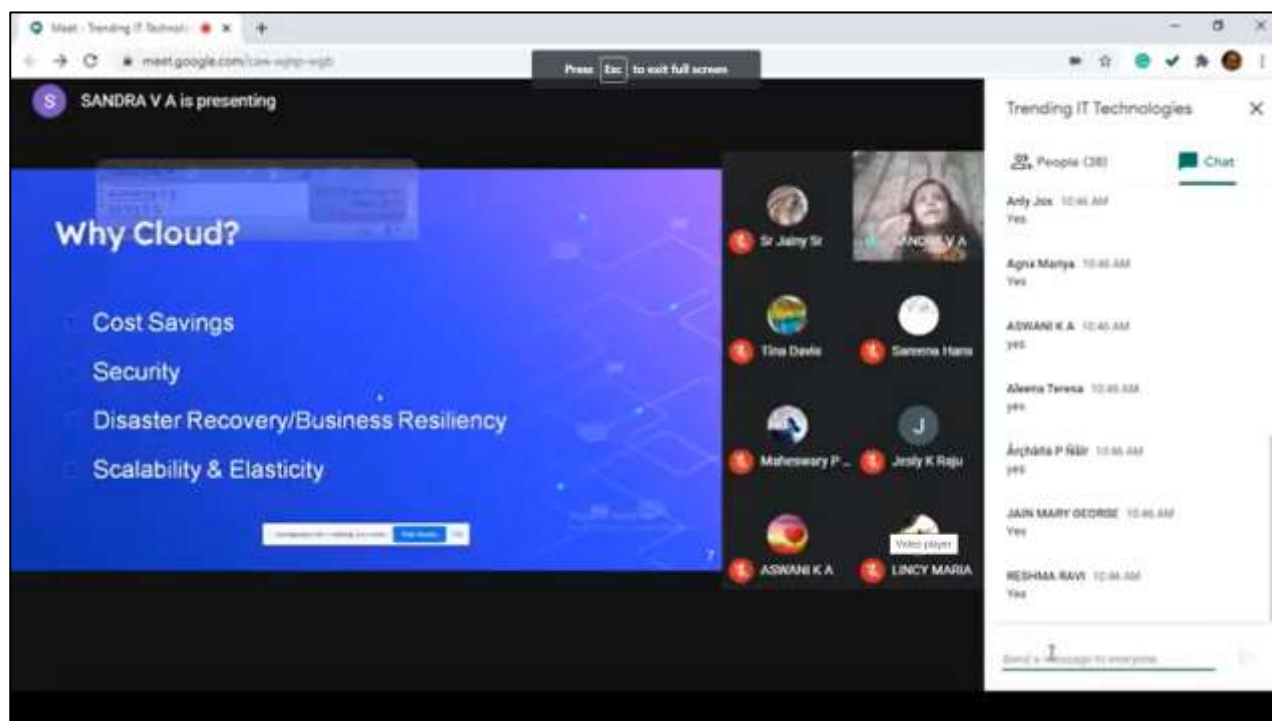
Meet - Trending IT Technol...

meet.google.com/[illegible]

Press Esc to exit full screen

SANDRA V A is presenting

Why Cloud?

Cost Savings

Security

Disaster Recovery/Business Resiliency

Scalability & Elasticity

7

Sr Jainy Sr

SANDRA V A

Tina Davis

Sameena Hans

Maheswary P...

Jesty K Raju

ASWANI K A

LINCY MARIA

Video player

Trending IT Technologies

People (38)

Chat

Anly Jos 10:46 AM
Yes

Agna Mariya 10:46 AM
Yes

ASWANI K A 10:46 AM
yes

Aleena Teresa 10:46 AM
yes

Archana P Nair 10:46 AM
yes

JAIN MARY GEORGE 10:46 AM
Yes

RESHMA RAVI 10:46 AM
Yes

Send a message to everyone